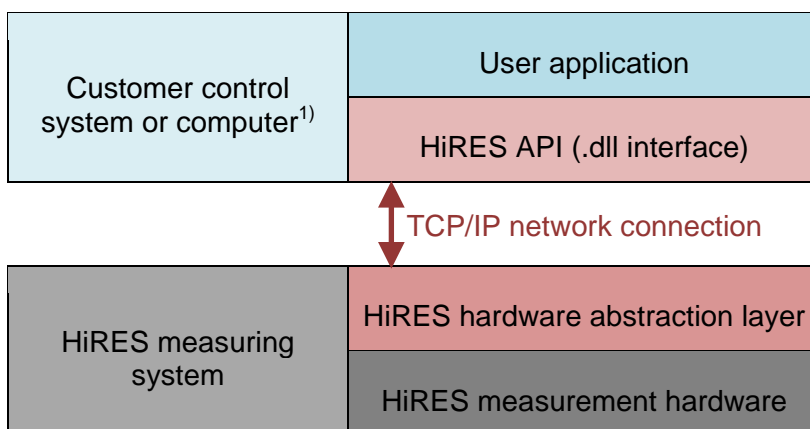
Customer control system or computer$^{1)}$

User application

HiRES API (.dll interface)

TCP/IP network connection

HiRES measuring system

HiRES hardware abstraction layer

HiRES measurement hardware